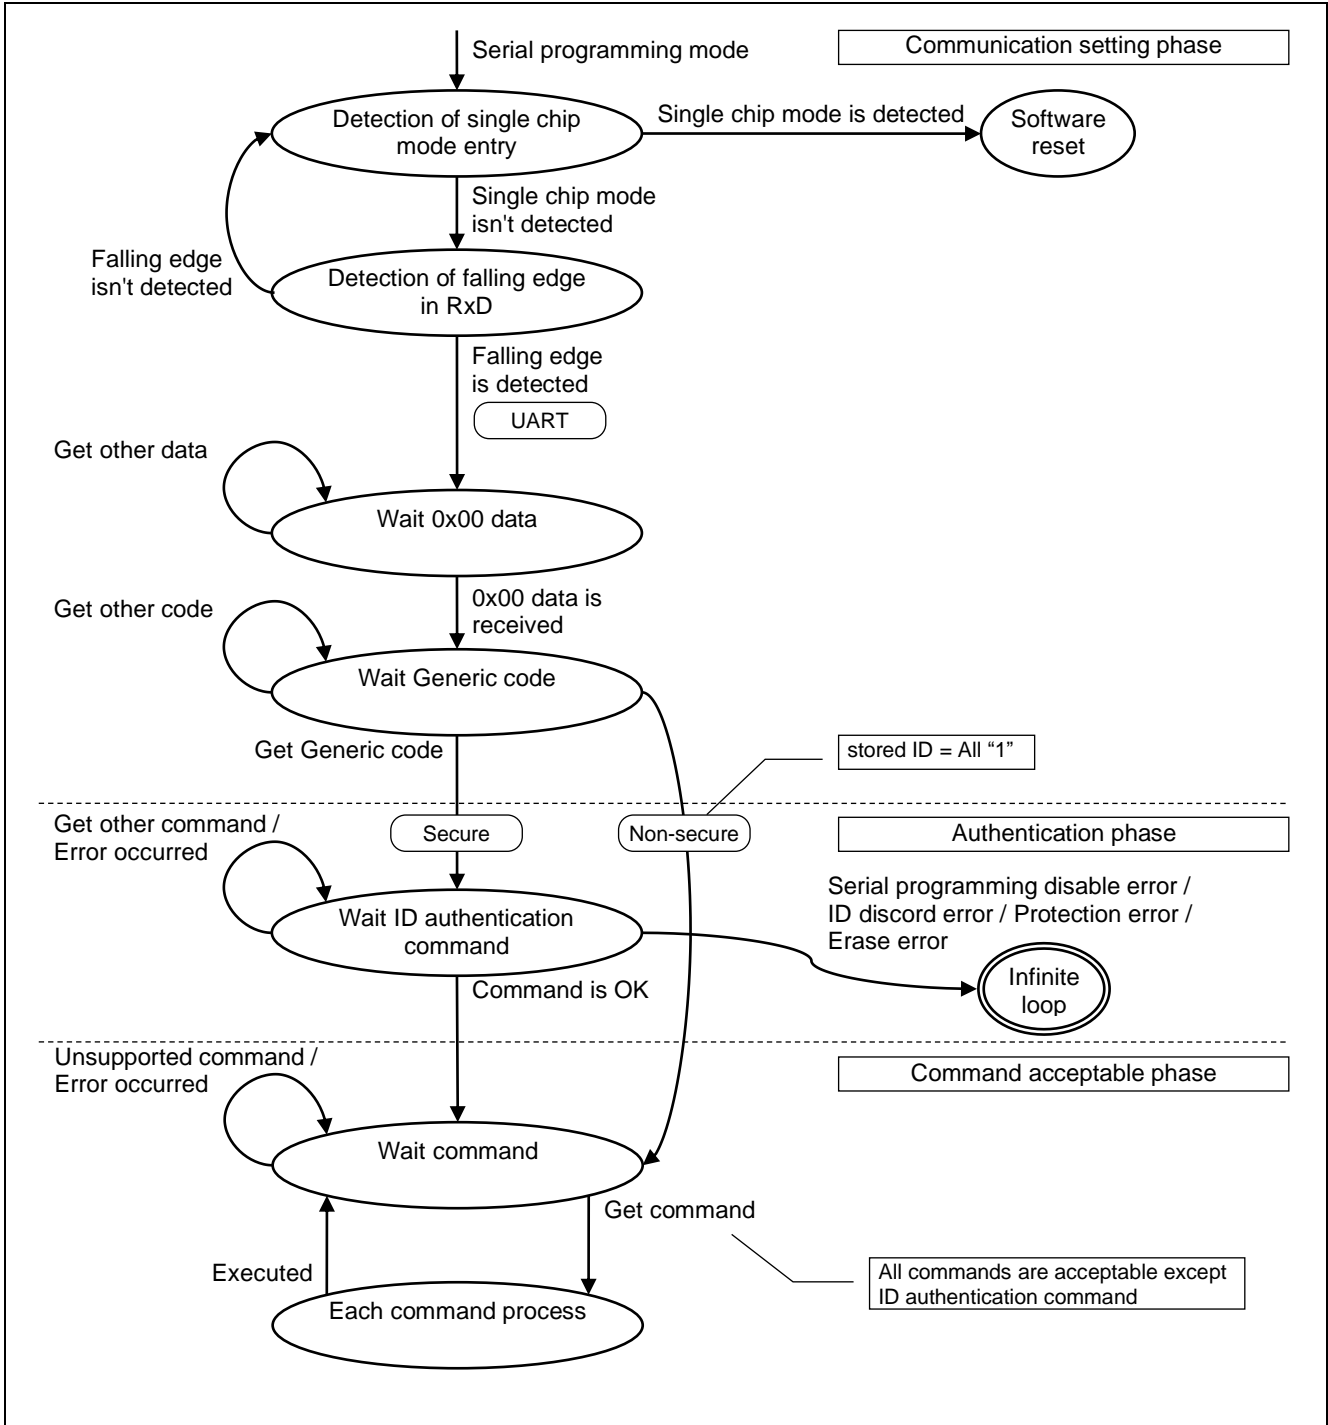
Serial programming mode

Communication setting phase

Detection of single chip mode entry

Single chip mode is detected

Software reset

Single chip mode isn't detected

Falling edge isn't detected

Detection of falling edge in RxD

Falling edge is detected

UART

Get other data

Wait 0x00 data

0x00 data is received

Get other code

Wait Generic code

Get Generic code

stored ID = All “1”

Secure

Non-secure

Authentication phase

Get other command / Error occurred

Wait ID authentication command

Serial programming disable error / ID discord error / Protection error / Erase error

Infinite loop

Command is OK

Unsupported command / Error occurred

Command acceptable phase

Wait command

Get command

Executed

All commands are acceptable except ID authentication command

Each command process